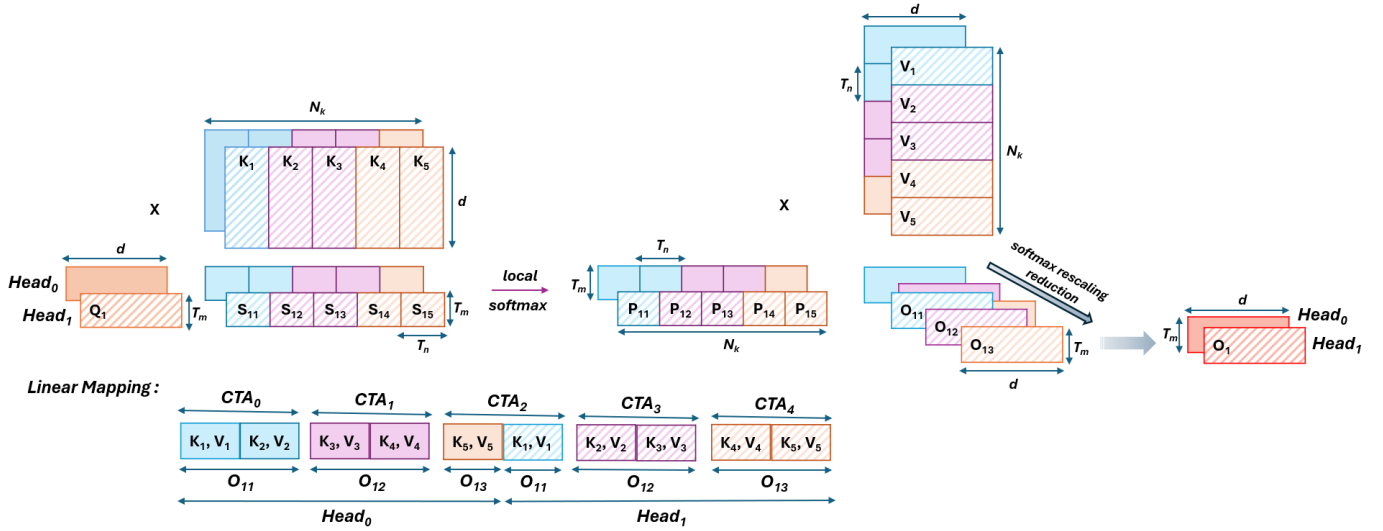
$N_k$

$K_1$ $K_2$ $K_3$ $K_4$ $K_5$

$d$

X

$d$

$Head_0$

$Head_1$ $Q_1$ $T_m$

$S_{11}$ $S_{12}$ $S_{13}$ $S_{14}$ $S_{15}$ $T_m$

$T_n$

local softmax

$T_n$

$T_m$ $P_{11}$ $P_{12}$ $P_{13}$ $P_{14}$ $P_{15}$

$N_k$

X

$d$

$T_n$

$V_1$ $V_2$ $V_3$ $V_4$ $V_5$

$N_k$

softmax rescaling reduction

$O_{11}$ $O_{12}$ $O_{13}$ $T_m$

$d$

$d$

$T_m$ $O_1$ $Head_0$ $Head_1$

Linear Mapping :

$CTA_0$ $CTA_1$ $CTA_2$ $CTA_3$ $CTA_4$

$K_1, V_1$ $K_2, V_2$ $K_3, V_3$ $K_4, V_4$ $K_5, V_5$ $K_1, V_1$ $K_2, V_2$ $K_3, V_3$ $K_4, V_4$ $K_5, V_5$

$O_{11}$ $O_{12}$ $O_{13}$ $O_{11}$ $O_{12}$ $O_{13}$

$Head_0$ $Head_1$